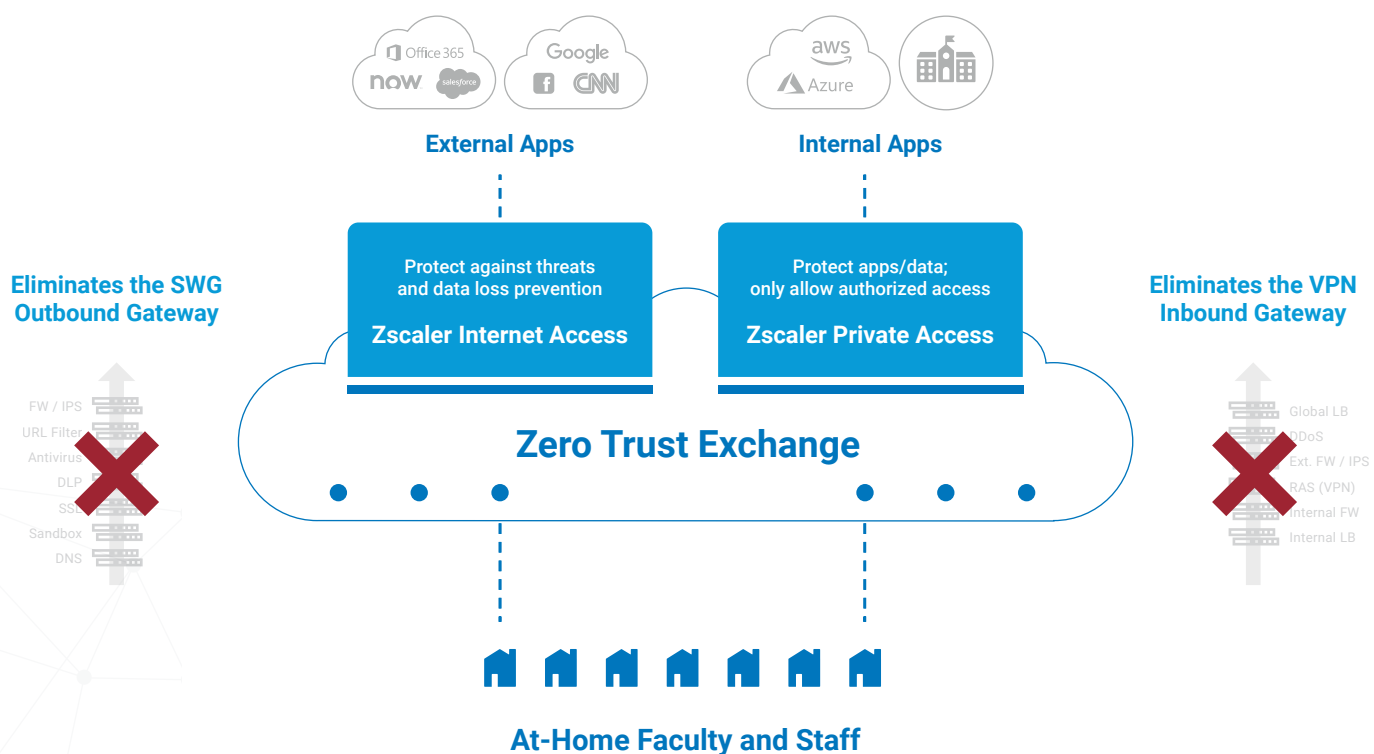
Office 365
now
salesforce
Google
CNN
aws
Azure

External Apps

Internal Apps

Eliminates the SWG Outbound Gateway

FW / IPS
URL Filter
Antivirus
DLP
SSL
Sandbox
DNS

Protect against threats and data loss prevention

Zscaler Internet Access

Protect apps/data; only allow authorized access

Zscaler Private Access

Eliminates the VPN Inbound Gateway

Global LB
DDoS
Ext. FW / IPS
RAS (VPN)
Internal FW
Internal LB

Zero Trust Exchange

At-Home Faculty and Staff